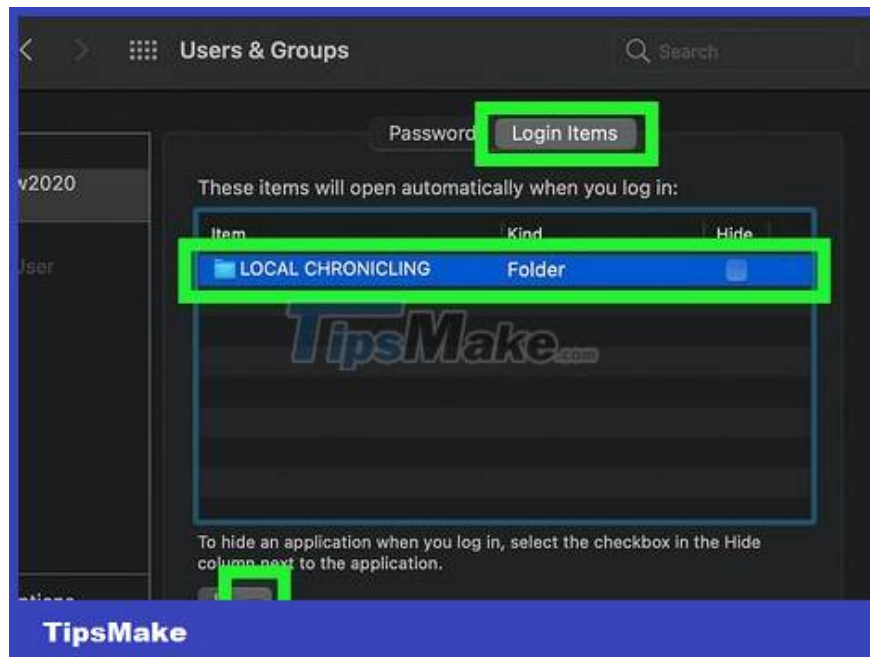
Users & Groups

Search

v2020

User

Password

Login Items

These items will open automatically when you log in:

| Item | Kind | Hide |
|---|---|---|
| LOCAL CHRONICLING | Folder | |

TipsMake.com

To hide an application when you log in, select the checkbox in the Hide column next to the application.

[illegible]tions

TipsMake